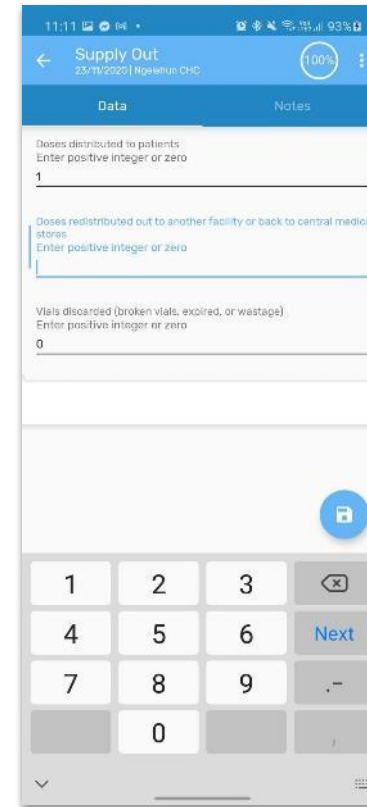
11:11 93%

Supply Out
23/11/2020 | Ngeremlengui CHC

100%

Data

Notes

Doses distributed to patients
Enter positive integer or zero
1

Doses redistributed out to another facility or back to central medical stores
Enter positive integer or zero

Vials discarded (broken vials, expired, or wastage)
Enter positive integer or zero
0

1
2
3
4
5
6
Next
7
8
9
.-
0
,